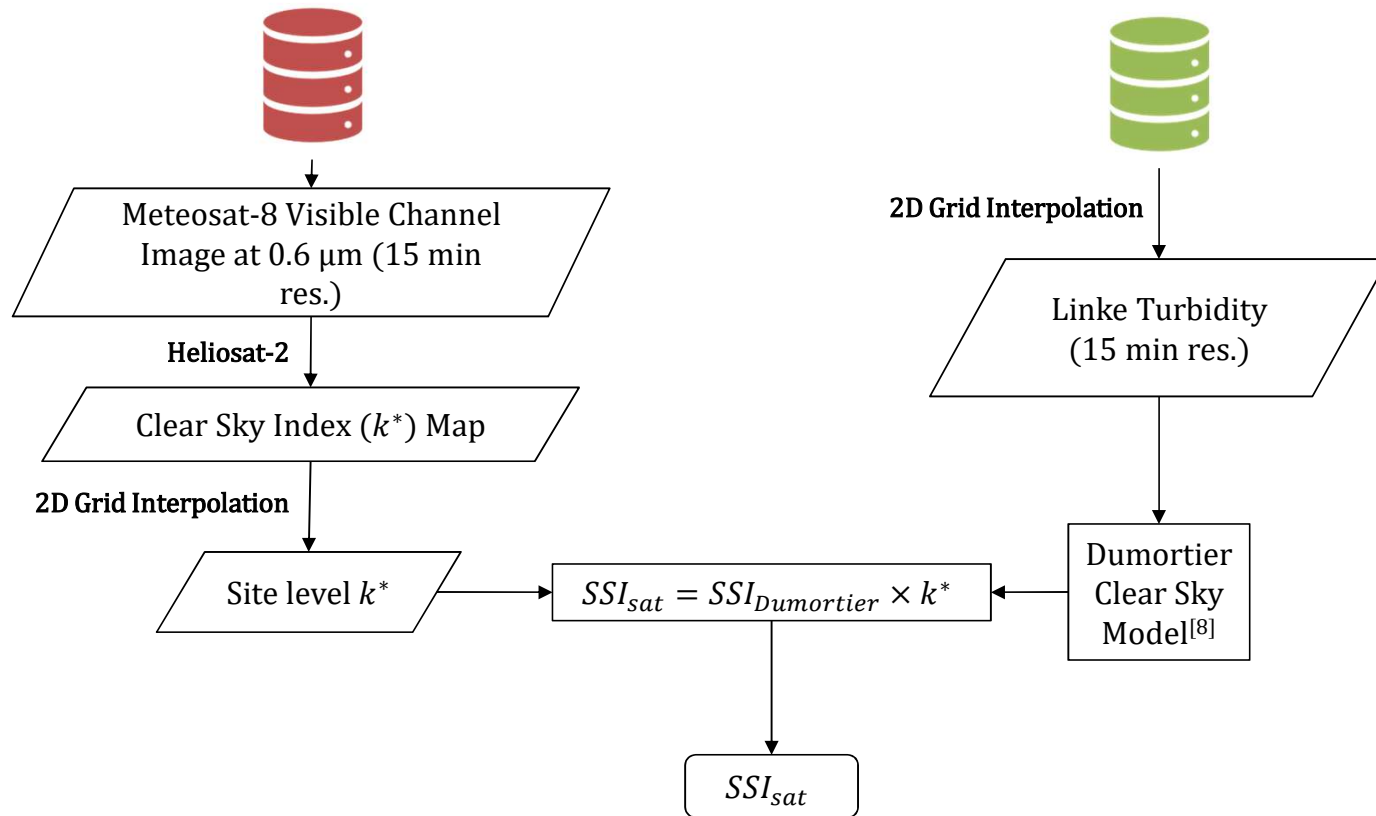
Meteosat-8 Visible Channel Image at 0.6 μm (15 min res.)

Heliosat-2

Clear Sky Index ($k^*$) Map

2D Grid Interpolation

Site level $k^*$

2D Grid Interpolation

Linke Turbidity (15 min res.)

Dumortier Clear Sky Model$^{[8]}$

$SSI_{sat} = SSI_{Dumortier} \times k^*$

$SSI_{sat}$